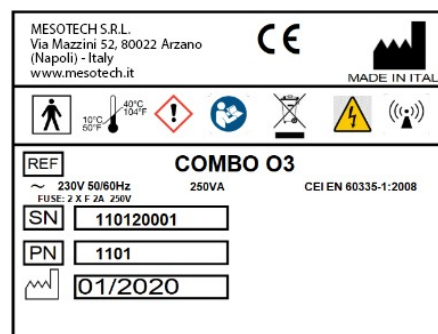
MESOTECH S.R.L.
Via Mazzini 52, 80022 Arzano
(Napoli) - Italy
www.mesotech.it

CE

MADE IN ITAL

10°C 50°F
40°C 104°F

REF
COMBO O3

~ 230V 50/60Hz
250VA
CEI EN 60335-1:2008

FUSE: 2 X F 2A 250V

SN 110120001

PN 1101

01/2020